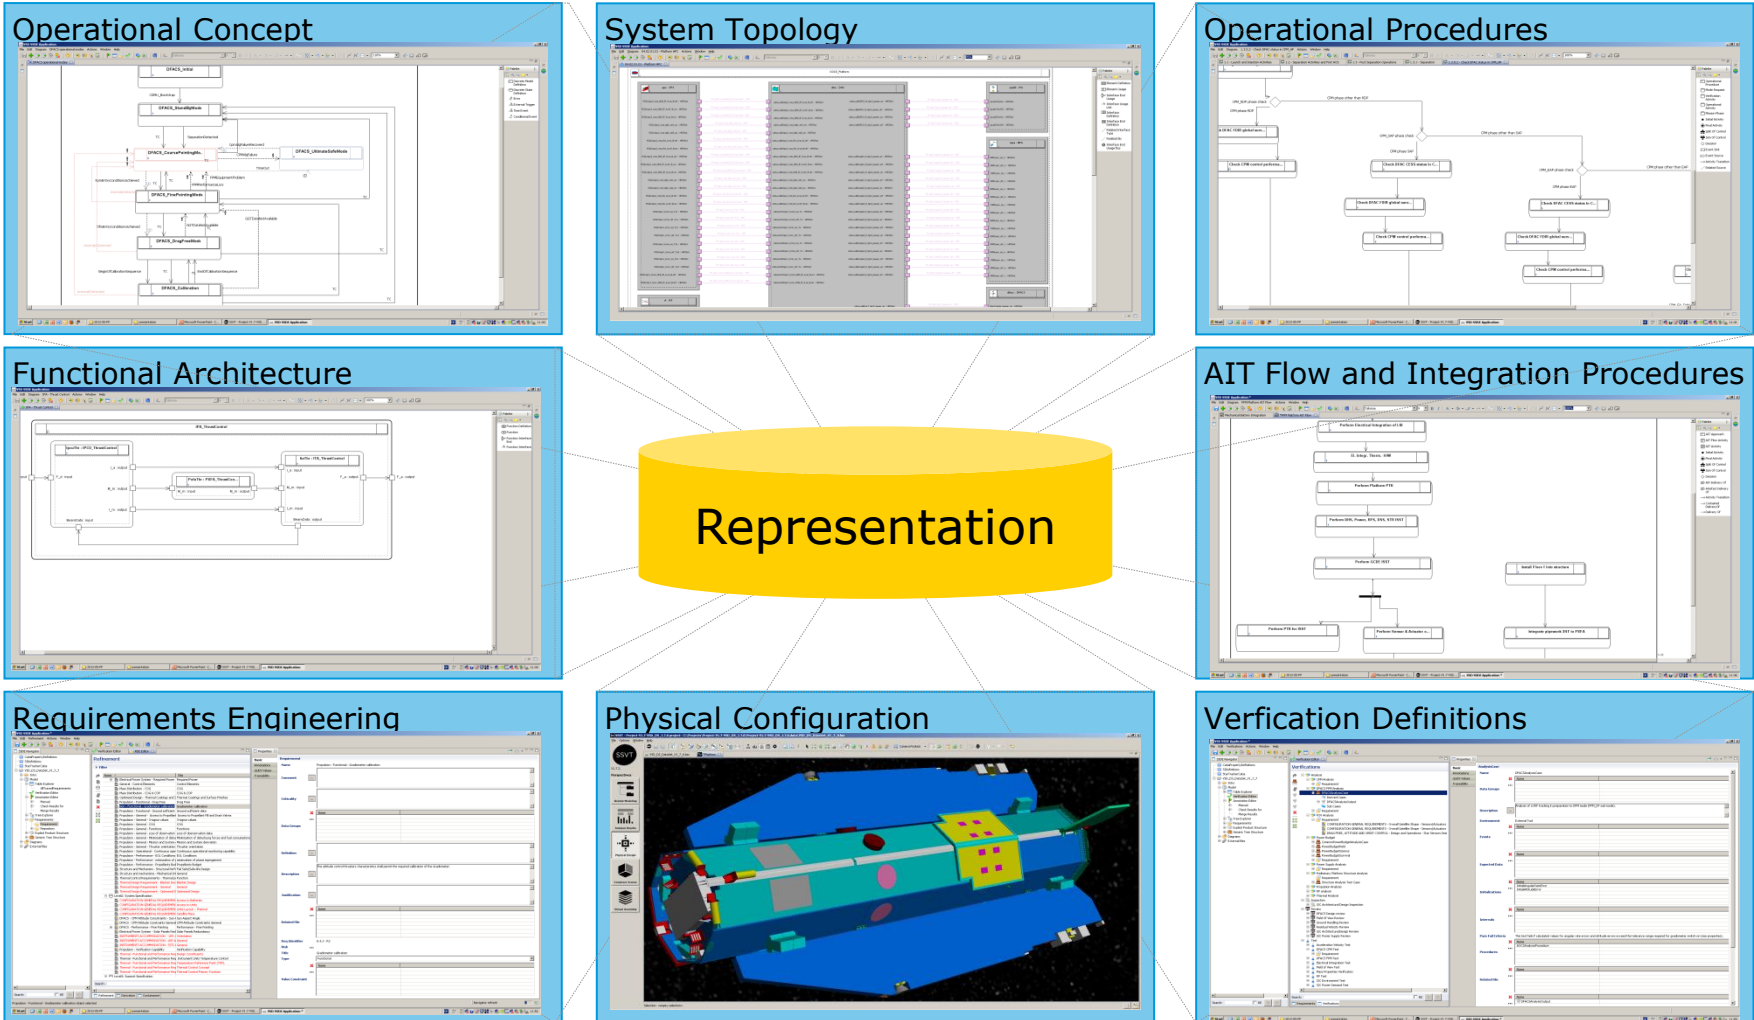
Operational Concept

System Topology

Operational Procedures

Functional Architecture

Representation

AIT Flow and Integration Procedures

Requirements Engineering

Physical Configuration

Verfication Definitions